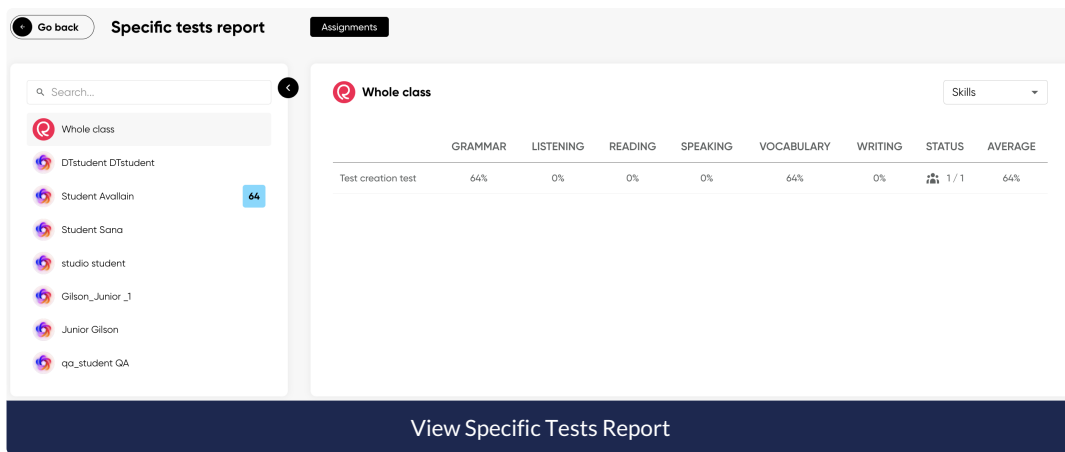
Go back
Specific tests report
Assignments

Search...

Whole class
DTstudent DTstudent
Student Avallain 64
Student Sana
studio student
Gilson_Junior _1
Junior Gilson
qa_student QA

Whole class
Skills

| | GRAMMAR | LISTENING | READING | SPEAKING | VOCABULARY | WRITING | STATUS | AVERAGE |
|---|---|---|---|---|---|---|---|---|
| Test creation test | 64% | 0% | 0% | 0% | 64% | 0% | 1 / 1 | 64% |

View Specific Tests Report